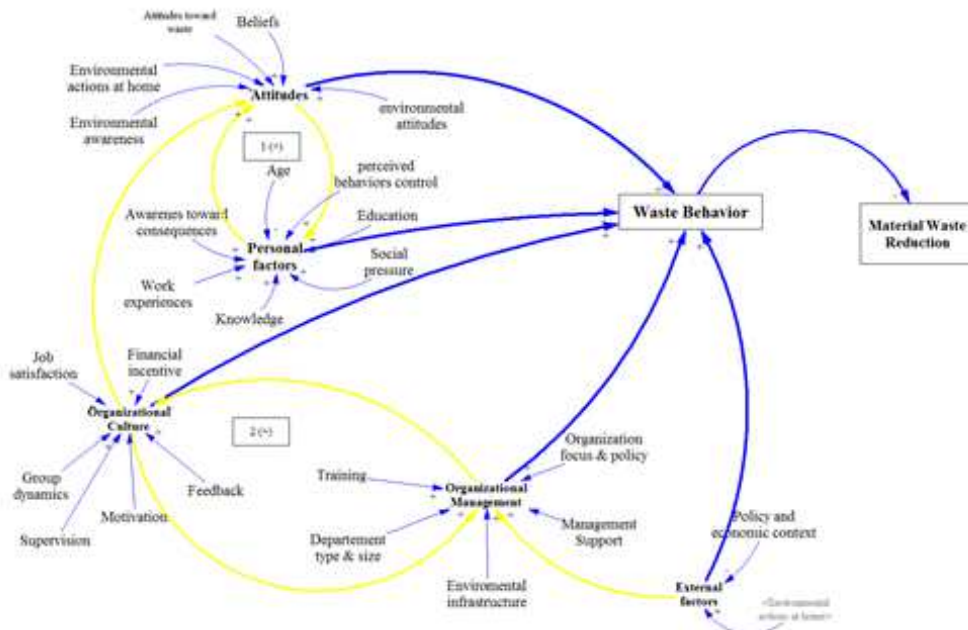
Attitudes toward waste

Beliefs

Environmental actions at home

Attitudes

environmental attitudes

Environmental awareness

1 (+)

Age

perceived behaviors control

Awarenes toward consequences

Education

Personal factors

Social pressure

Work experiences

Knowledge

Waste Behavior

Material Waste Reduction

Job satisfaction

Financial incentive

Organizational Culture

2 (+)

Group dynamics

Feedback

Motivation

Supervision

Training

Organizational Management

Organization focus & policy

Departement type & size

Management Support

Policy and economic context

Enviromental infrastructure

External factors

<Environmental actions at home>